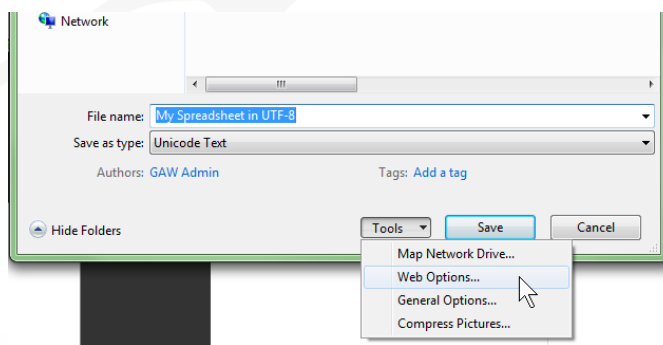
Network

File name: My Spreadsheet in UTF-8

Save as type: Unicode Text

Authors: GAW Admin

Tags: Add a tag

Hide Folders

Tools

Save

Cancel

Map Network Drive...

Web Options...

General Options...

Compress Pictures...